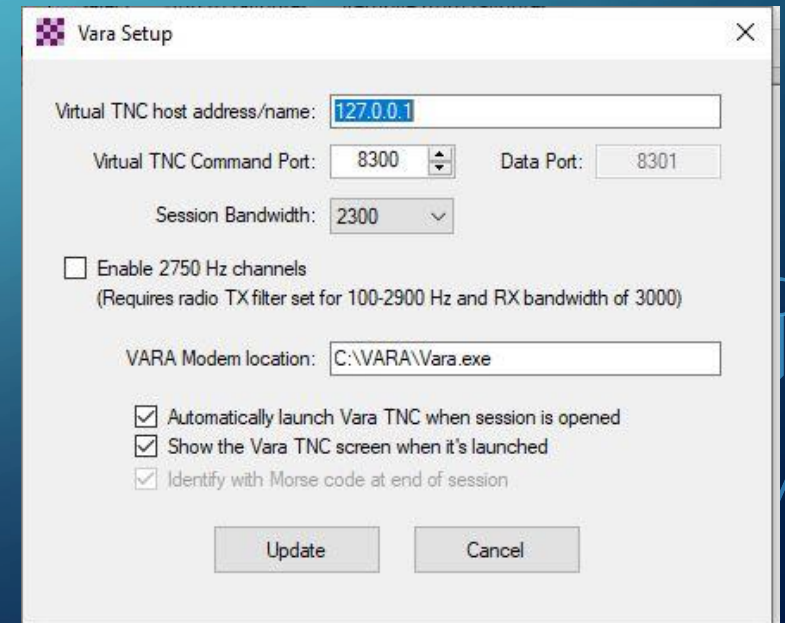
Vara Setup

×

Virtual TNC host address/name: 127.0.0.1

Virtual TNC Command Port: 8300 Data Port: 8301

Session Bandwidth: 2300

Enable 2750 Hz channels
(Requires radio TX filter set for 100-2900 Hz and RX bandwidth of 3000)

VARA Modem location: C:\VARA\Vara.exe

Automatically launch Vara TNC when session is opened
Show the Vara TNC screen when it's launched
Identify with Morse code at end of session

Update Cancel